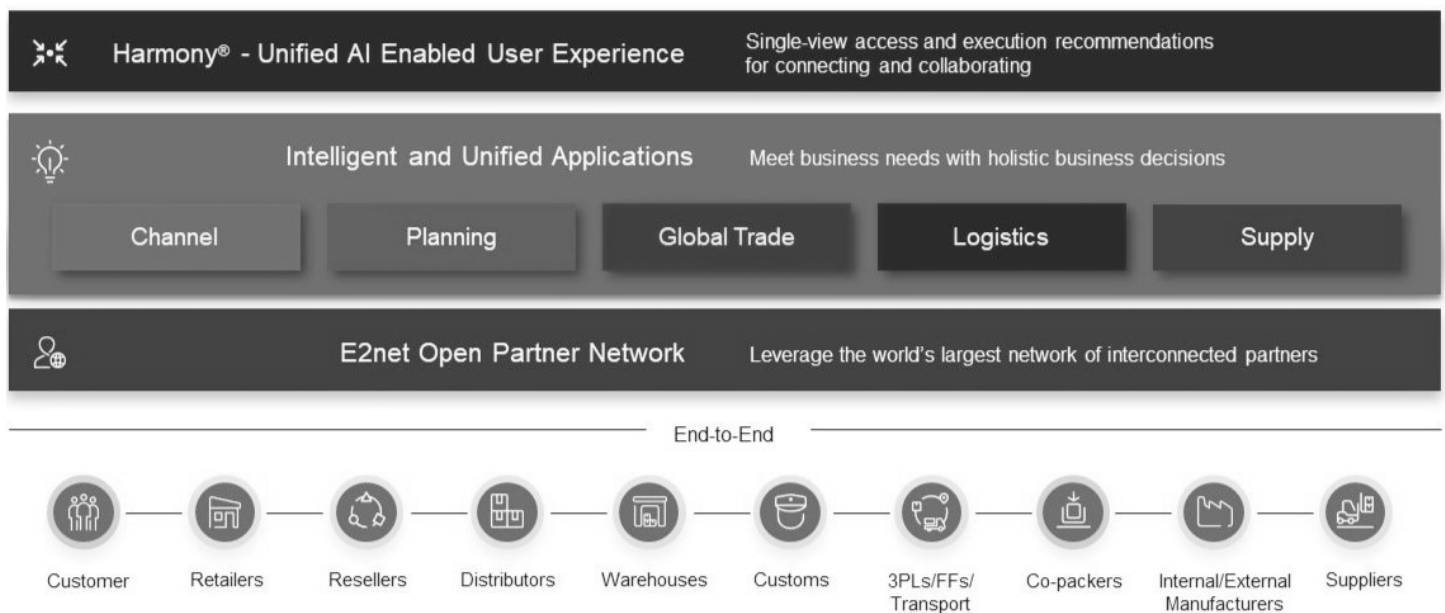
Harmony® - Unified AI Enabled User Experience

Single-view access and execution recommendations for connecting and collaborating

Intelligent and Unified Applications

Meet business needs with holistic business decisions

Channel

Planning

Global Trade

Logistics

Supply

E2net Open Partner Network

Leverage the world's largest network of interconnected partners

End-to-End

Customer

Retailers

Resellers

Distributors

Warehouses

Customs

3PLs/FFs/ Transport

Co-packers

Internal/External Manufacturers

Suppliers